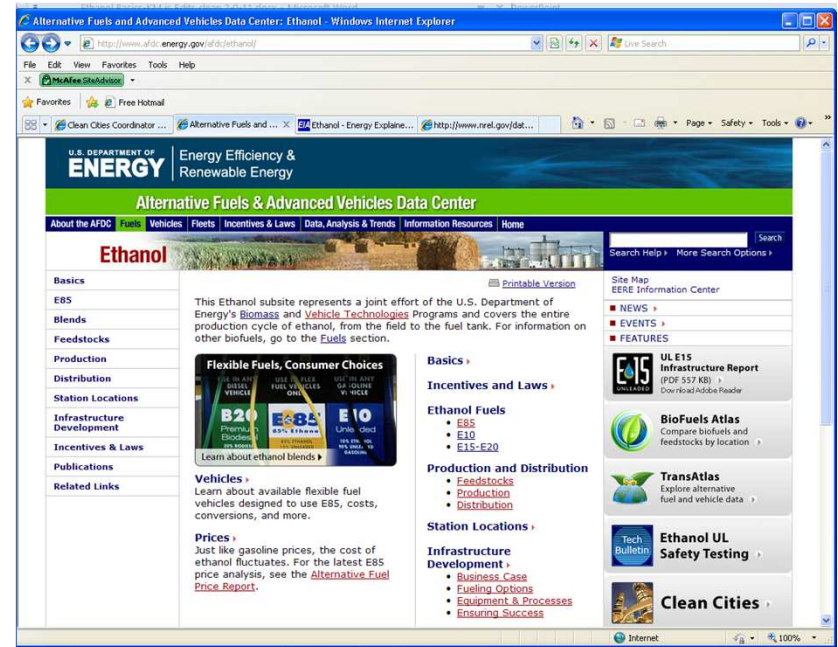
Alternative Fuels and Advanced Vehicles Data Center: Ethanol - Windows Internet Explorer

http://www.afdc.energy.gov/afdc/ethanol/

Live Search

File Edit View Favorites Tools Help

McAfee SiteAdvisor

Favorites Free Hotmail

Clean Cities Coordinator ... Alternative Fuels and ... Ethanol - Energy Explaine... http://www.nrel.gov/dat...

Page Safety Tools

U.S. DEPARTMENT OF ENERGY Energy Efficiency & Renewable Energy

Alternative Fuels & Advanced Vehicles Data Center

About the AFDC | Fuels | Vehicles | Fleets | Incentives & Laws | Data, Analysis & Trends | Information Resources | Home

Ethanol

Search

Search Help › More Search Options ›

Basics
E85
Blends
Feedstocks
Production
Distribution
Station Locations
Infrastructure Development
Incentives & Laws
Publications
Related Links

Printable Version

This Ethanol subsite represents a joint effort of the U.S. Department of Energy's Biomass and Vehicle Technologies Programs and covers the entire production cycle of ethanol, from the field to the fuel tank. For information on other biofuels, go to the Fuels section.

Flexible Fuels, Consumer Choices

USE IN ANY DIESEL VEHICLE | USE IN FLEX FUEL VEHICLES ONLY | USE IN ANY GASOLINE VEHICLE

B20 Premium Biodiesel | E85 85% Ethanol | E10 Unleaded

Learn about ethanol blends ›

Vehicles ›
Learn about available flexible fuel vehicles designed to use E85, costs, conversions, and more.

Prices ›
Just like gasoline prices, the cost of ethanol fluctuates. For the latest E85 price analysis, see the Alternative Fuel Price Report.

Basics ›

Incentives and Laws ›

Ethanol Fuels
• E85
• E10
• E15-E20

Production and Distribution
• Feedstocks
• Production
• Distribution

Station Locations ›

Infrastructure Development ›
• Business Case
• Fueling Options
• Equipment & Processes
• Ensuring Success

Site Map
EERE Information Center

■ NEWS ›
■ EVENTS ›
■ FEATURES

UL E15 Infrastructure Report (PDF 557 KB) › Download Adobe Reader

BioFuels Atlas
Compare biofuels and feedstocks by location ›

TransAtlas
Explore alternative fuel and vehicle data ›

Tech Bulletin
Ethanol UL Safety Testing ›

Clean Cities ›

Internet 100%